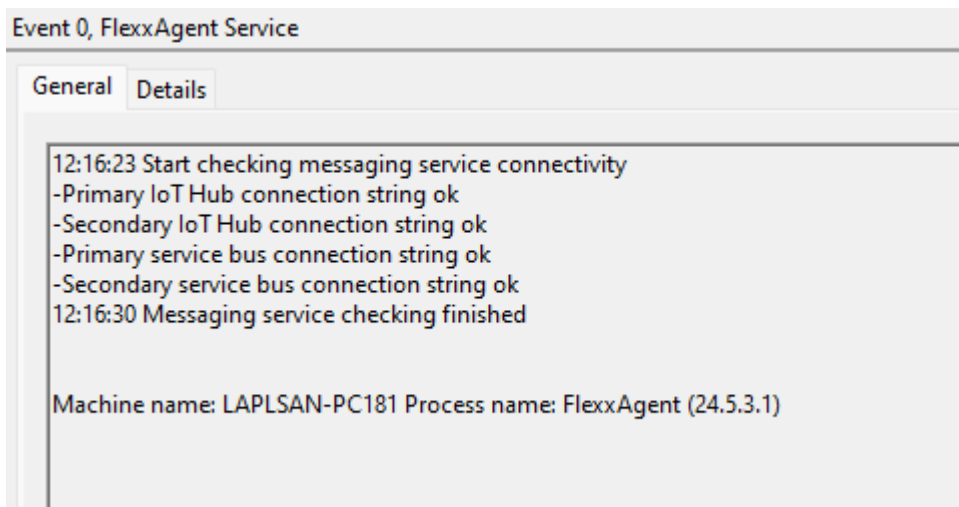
Event 0, FlexxAgent Service

General Details

12:16:23 Start checking messaging service connectivity
-Primary IoT Hub connection string ok
-Secondary IoT Hub connection string ok
-Primary service bus connection string ok
-Secondary service bus connection string ok
12:16:30 Messaging service checking finished

Machine name: LAPLSAN-PC181 Process name: FlexxAgent (24.5.3.1)